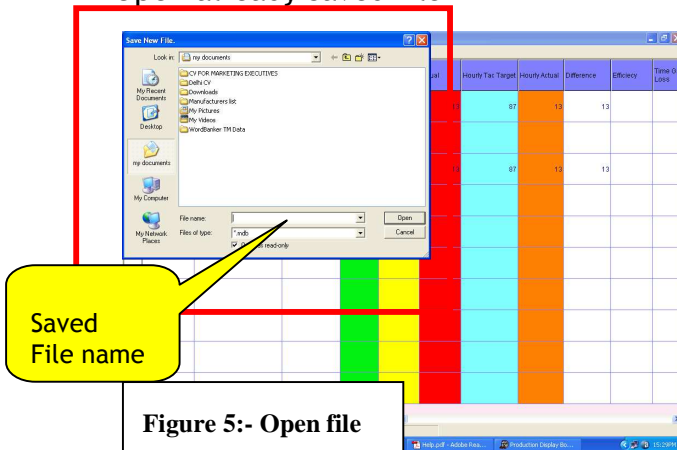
Save New File.

Look in: my documents

CV FOR MARKETING EXECUTIVES
Delhi CV
Downloads
Manufacturers list
My Pictures
My Videos
WordBanker TM Data

My Recent Documents
Desktop
my documents
My Computer
My Network Places

File name:
Files of type: *.mdb
Open as read-only
Open
Cancel

ual | Hourly Tac Target | Hourly Actual | Difference | Efficiecy | Time Loss

13 87 13 13
13 87 13 13

Saved File name

Figure 5:- Open file

Help.pdf - Adobe Rea...
Production Display Bo...
15:29PM